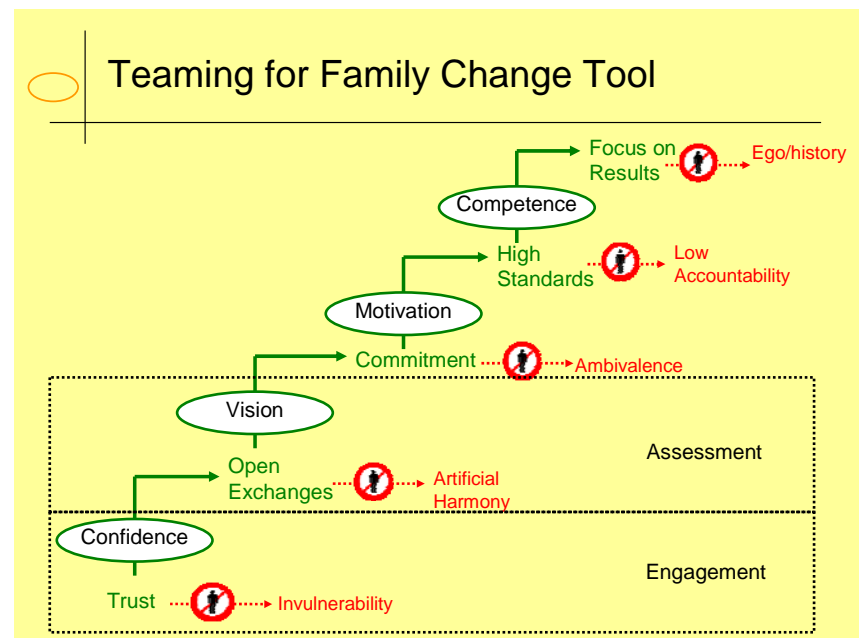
Teaming for Family Change Tool

Focus on Results

Ego/history

Competence

High Standards

Low Accountability

Motivation

Commitment

Ambivalence

Vision

Assessment

Open Exchanges

Artificial Harmony

Confidence

Engagement

Trust

Invulnerability